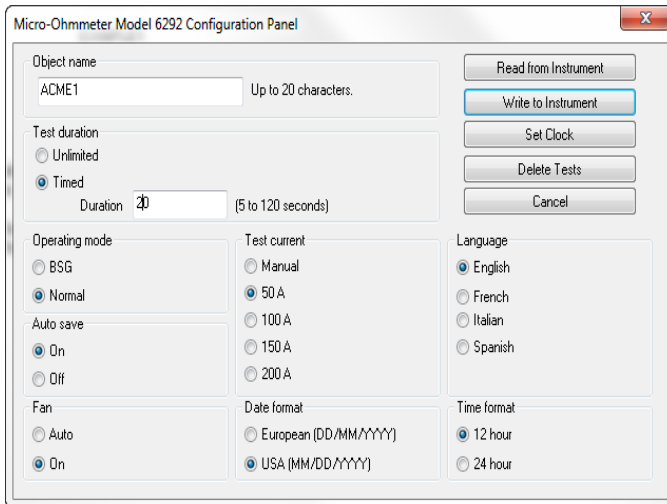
Micro-Ohmmeter Model 6292 Configuration Panel

Object name
ACME1
Up to 20 characters.

Test duration
Unlimited
Timed
Duration 20
(5 to 120 seconds)

Read from Instrument
Write to Instrument
Set Clock
Delete Tests
Cancel

Operating mode
BSG
Normal

Auto save
On
Off

Test current
Manual
50 A
100 A
150 A
200 A

Language
English
French
Italian
Spanish

Fan
Auto
On

Date format
European (DD/MM/YYYY)
USA (MM/DD/YYYY)

Time format
12 hour
24 hour